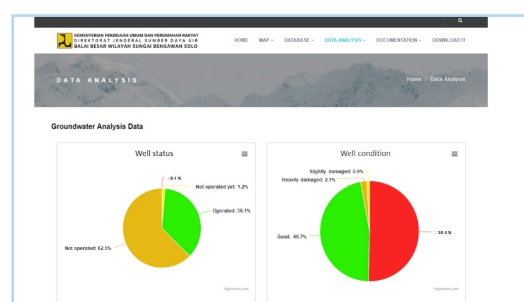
KEMENTERIAN PEKERJAAN UMUM DAN PERUMAHAN RAKYAT
DIREKTORAT JENDERAL SUMBER DAYA AIR
BALAI BESAR WILAYAH SUNGAI BENGAWAN SOLO

HOME MAP DATABASE DATA ANALYSIS DOCUMENTATION DOWNLOAD IT

DATA ANALYSIS

Home / Data Analysis

Groundwater Analysis Data

Well status

: 0.1 %
Not operated yet: 1.2%
Operated: 36.1%
Not operated: 62.5%

Highcharts.com

Well condition

Slightly damaged: 0.9%
Heavily damaged: 2.1%
Good: 46.7%
: 50.4 %

Highcharts.com